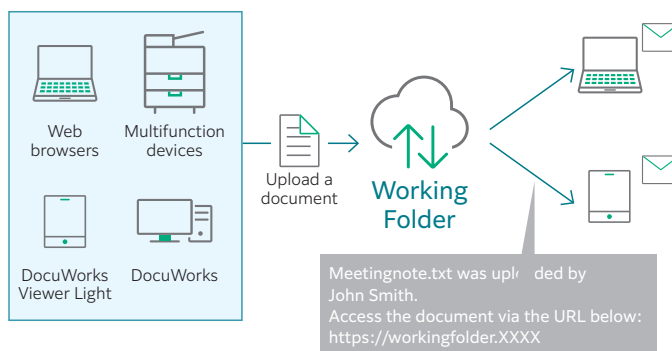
Web browsers

Multifunction devices

DocuWorks Viewer Light

DocuWorks

Upload a document

Working Folder

Meetingnote.txt was upl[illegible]ded by John Smith.
Access the document via the URL below:
https://workingfolder.XXXX